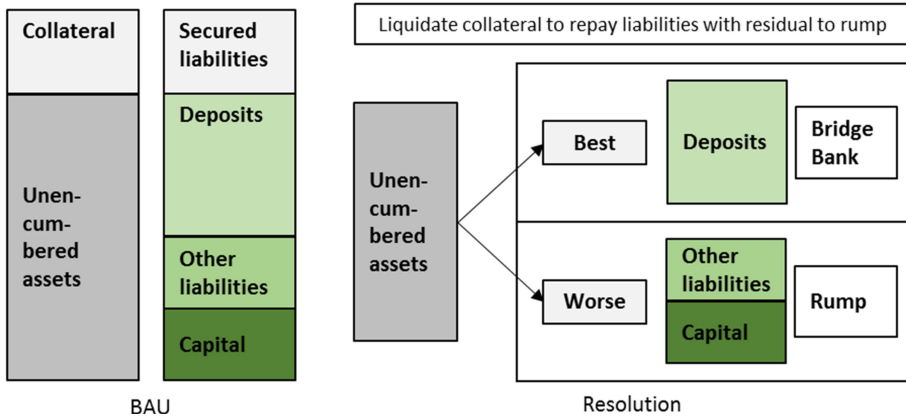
Collateral

Unencumbered assets

Secured liabilities

Deposits

Other liabilities

Capital

BAU

Liquidate collateral to repay liabilities with residual to rump

Unencumbered assets

Best

Deposits

Bridge Bank

Worse

Other liabilities

Capital

Rump

Resolution